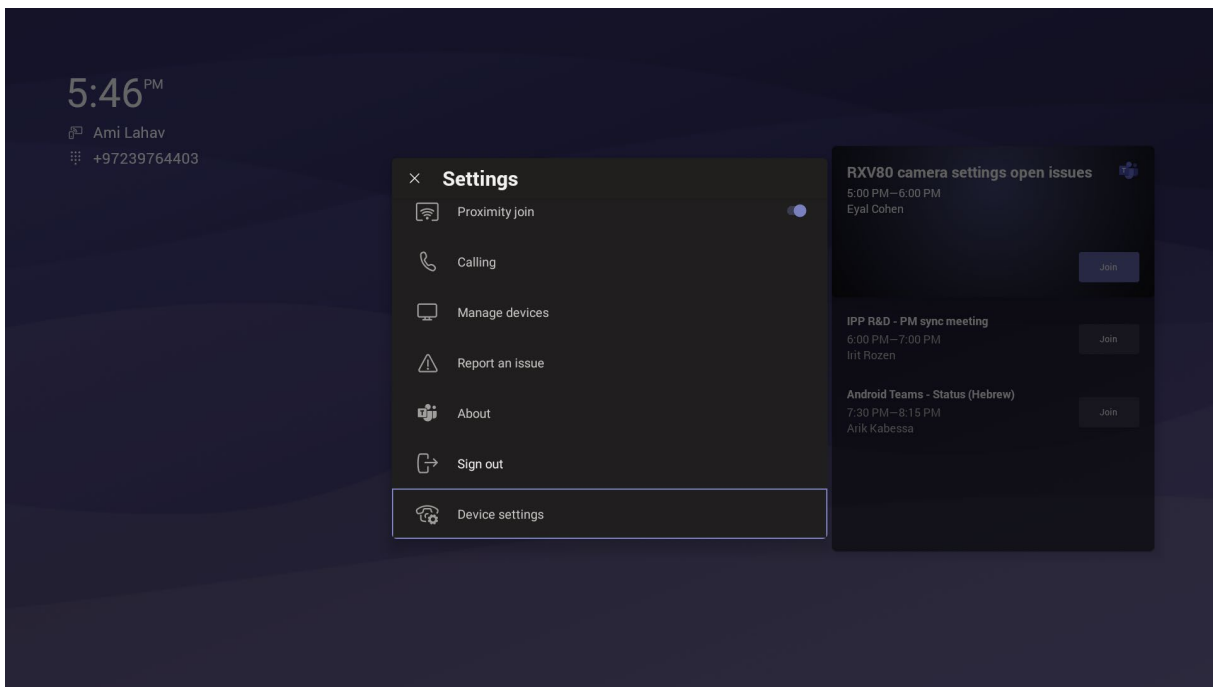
5:46 PM
Ami Lahav
+97239764403

× Settings
Proximity join
Calling
Manage devices
Report an issue
About
Sign out
Device settings

RXV80 camera settings open issues
5:00 PM—6:00 PM
Eyal Cohen
Join

IPP R&D - PM sync meeting
6:00 PM—7:00 PM
Irit Rozen
Join

Android Teams - Status (Hebrew)
7:30 PM—8:15 PM
Arik Kabessa
Join